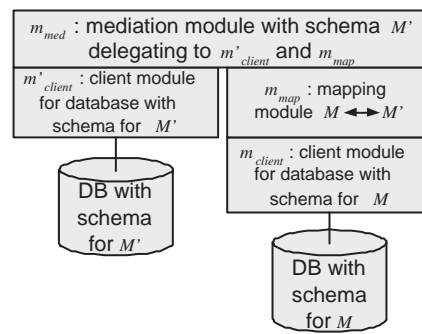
$m_{med}$ : mediation module with schema $M'$ delegating to $m'_{client}$ and $m_{map}$

$m'_{client}$ : client module for database with schema for $M'$

$m_{map}$ : mapping module $M \leftrightarrow M'$

$m_{client}$ : client module for database with schema for $M$

DB with schema for $M'$

DB with schema for $M$